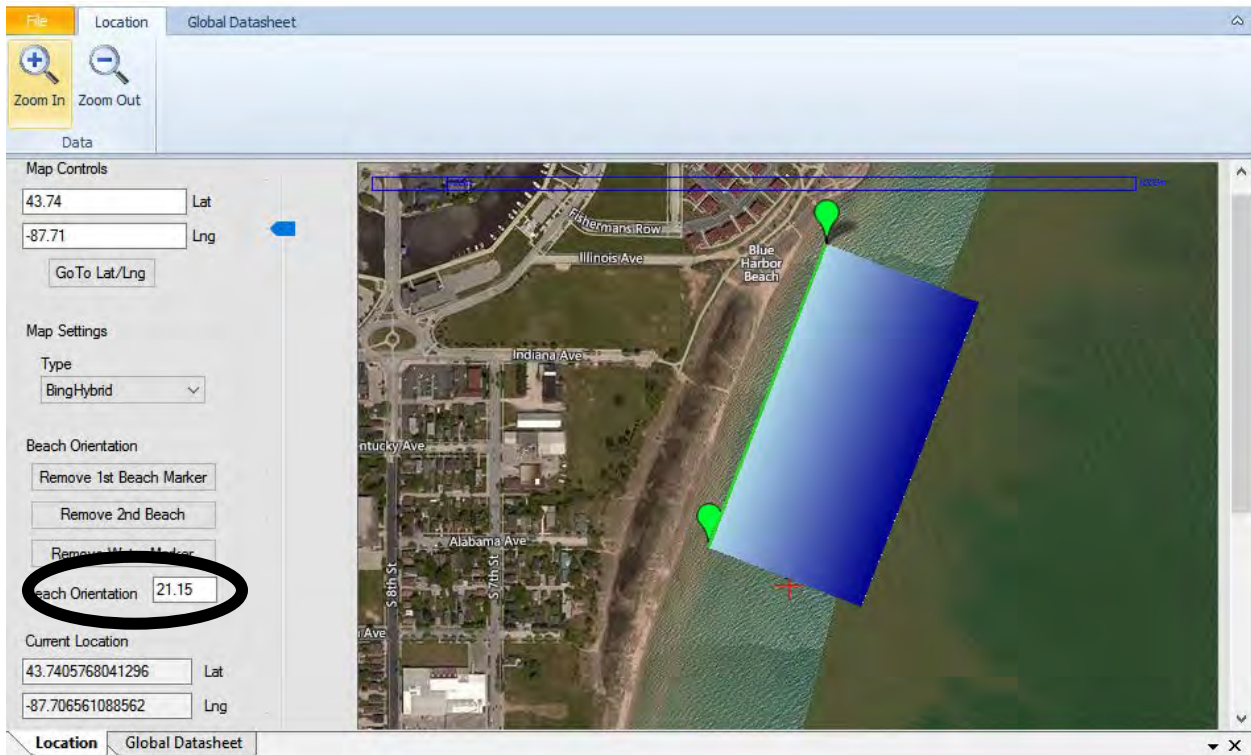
File Location Global Datasheet

Zoom In Zoom Out

Data

Map Controls

43.74 Lat

-87.71 Lng

GoTo Lat/Lng

Map Settings

Type

BingHybrid

Beach Orientation

Remove 1st Beach Marker

Remove 2nd Beach

Remove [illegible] Marker

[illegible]each Orientation 21.15

Current Location

43.7405768041296 Lat

-87.706561088562 Lng

Fishermans Row

Illinois Ave

Blue Harbor Beach

Indiana Ave

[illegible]ntucky Ave

Alabama Ave

S 8th St

S 7th St

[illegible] Ave

Location Global Datasheet